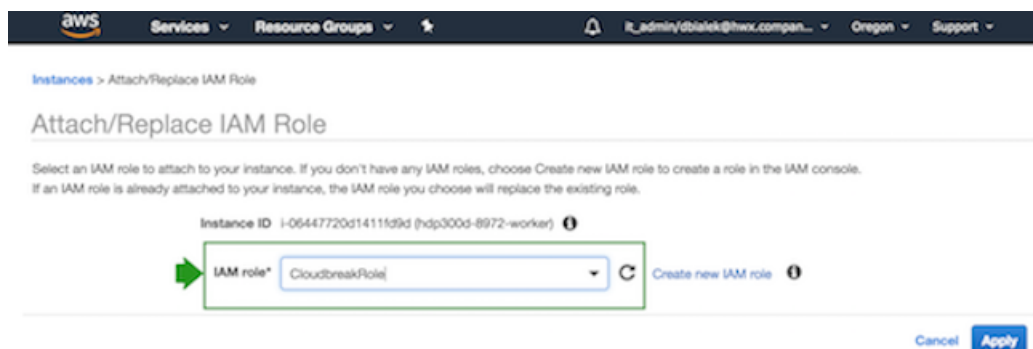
aws Services Resource Groups it_admin/dbialek@hwx.compan... Oregon Support

Instances > Attach/Replace IAM Role

Attach/Replace IAM Role

Select an IAM role to attach to your instance. If you don't have any IAM roles, choose Create new IAM role to create a role in the IAM console. If an IAM role is already attached to your instance, the IAM role you choose will replace the existing role.

Instance ID i-06447720d1411fd9d (hdp300d-8972-worker)

IAM role* CloudbreakRole

Create new IAM role

Cancel Apply